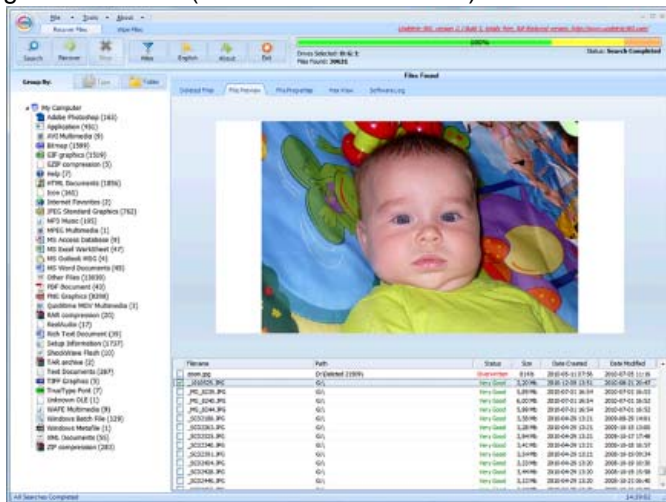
File • Tools • About •

Recover Files | Wipe Files

Search | Recover | Stop | Filter | English | About | Exit

100%

Drives Selected: D: C: E:
Files Found: 20631

Status: Search Completed

Group By: Type | Folder

Files Found

Deleted Files | File Preview | File Properties | Hex View | Software Log

My Computer
Adobe Photoshop (163)
Application (931)
AVI Multimedia (9)
Bitmap (1589)
GIF graphics (1519)
GZIP compression (3)
Help (7)
HTML Documents (1856)
Icon (365)
Internet Favorites (2)
JPEG Standard Graphics (762)
MP3 Music (195)
MPEG Multimedia (1)
MS Access Database (9)
MS Excel WorkSheet (47)
MS Outlook MSG (4)
MS Word Documents (48)
Other Files (10830)
PDF Document (43)
PNG Graphics (8208)
Quicktime MOV Multimedia (3)
RAR compression (20)
RealAudio (37)
Rich Text Document (39)
Setup Information (1737)
ShockWave Flash (10)
TAR archive (2)
Text Documents (287)
TIFF Graphics (5)
TrueType Font (7)
Unknown OLE (1)
WAVE Multimedia (9)
Windows Batch File (129)
Windows Metafile (1)
XML Documents (55)
ZIP compression (283)

| Filename | Path | Status | Size | Date Created | Date Modified |
|---|---|---|---|---|---|
| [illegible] | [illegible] | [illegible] | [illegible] | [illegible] | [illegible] |
| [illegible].JPG | G:\ | Very Good | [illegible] | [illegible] | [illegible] |
| _MG_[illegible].JPG | G:\ | Very Good | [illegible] | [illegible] | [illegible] |
| _MG_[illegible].JPG | G:\ | Very Good | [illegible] | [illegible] | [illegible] |
| _MG_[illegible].JPG | G:\ | Very Good | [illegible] | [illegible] | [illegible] |
| _SCI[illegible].JPG | G:\ | Very Good | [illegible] | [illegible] | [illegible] |
| _SCI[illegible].JPG | G:\ | Very Good | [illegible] | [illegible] | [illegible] |
| _SCI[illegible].JPG | G:\ | Very Good | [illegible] | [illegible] | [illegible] |
| _SCI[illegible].JPG | G:\ | Very Good | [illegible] | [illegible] | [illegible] |
| _SCI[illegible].JPG | G:\ | Very Good | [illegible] | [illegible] | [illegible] |
| _SCI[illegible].JPG | G:\ | Very Good | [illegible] | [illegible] | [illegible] |
| _SCI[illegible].JPG | G:\ | Very Good | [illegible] | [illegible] | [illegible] |
| _SCI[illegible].JPG | G:\ | Very Good | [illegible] | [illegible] | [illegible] |
| _SCI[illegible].JPG | G:\ | Very Good | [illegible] | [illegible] | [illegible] |

All Searches Completed